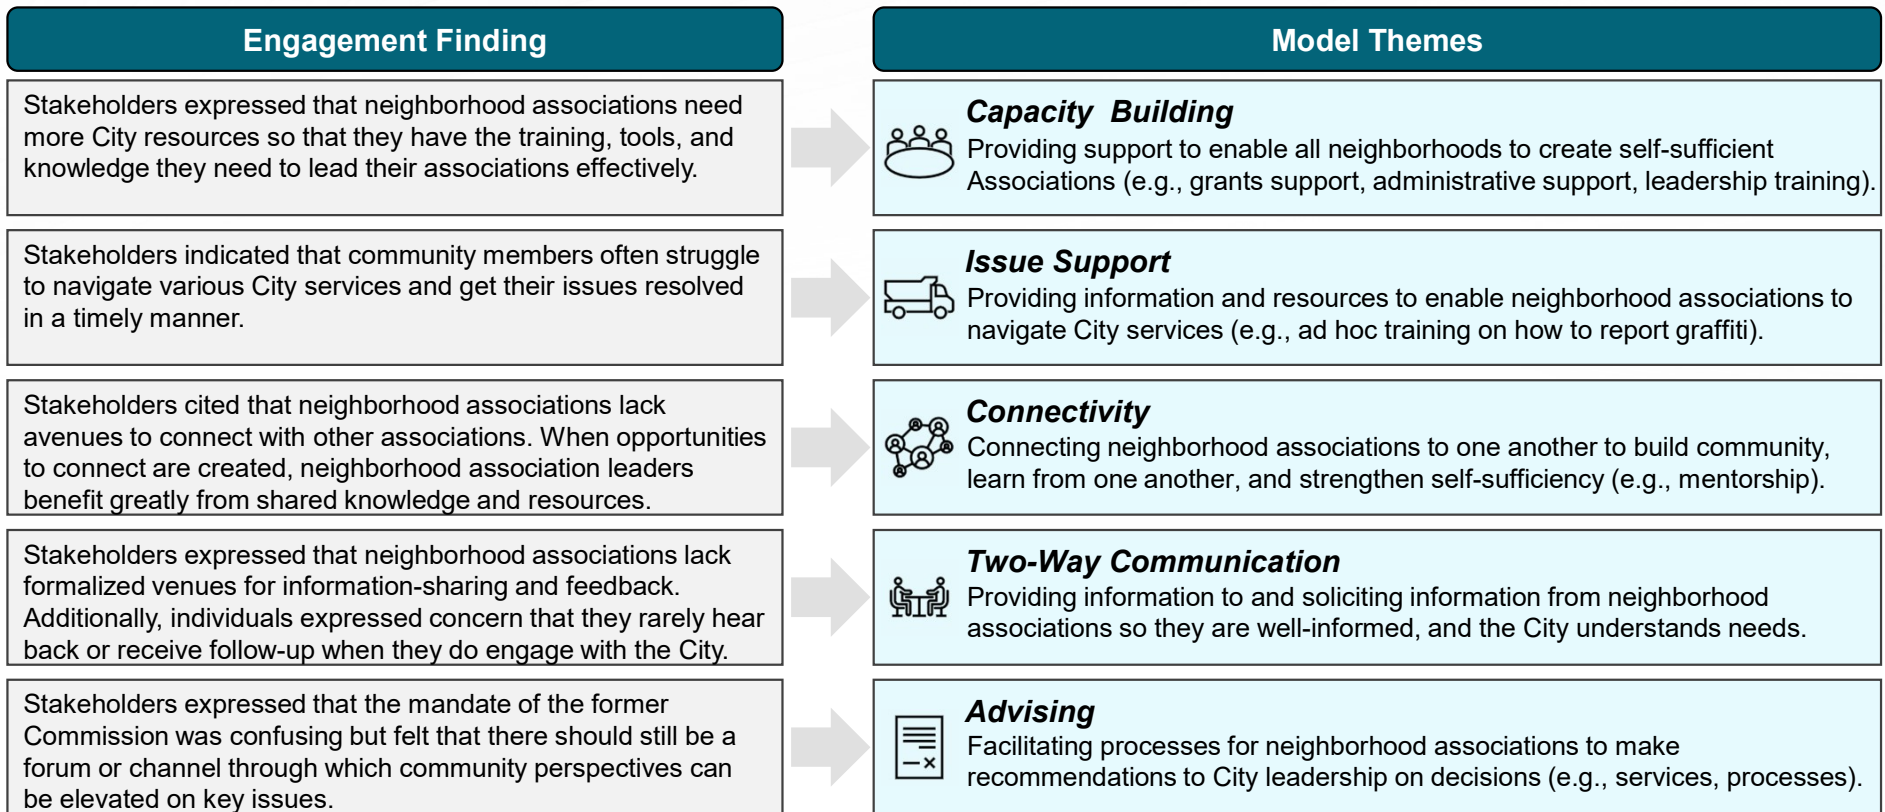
Engagement Finding

Stakeholders expressed that neighborhood associations need more City resources so that they have the training, tools, and knowledge they need to lead their associations effectively.

Stakeholders indicated that community members often struggle to navigate various City services and get their issues resolved in a timely manner.

Stakeholders cited that neighborhood associations lack avenues to connect with other associations. When opportunities to connect are created, neighborhood association leaders benefit greatly from shared knowledge and resources.

Stakeholders expressed that neighborhood associations lack formalized venues for information-sharing and feedback. Additionally, individuals expressed concern that they rarely hear back or receive follow-up when they do engage with the City.

Stakeholders expressed that the mandate of the former Commission was confusing but felt that there should still be a forum or channel through which community perspectives can be elevated on key issues.

Model Themes

Capacity Building
Providing support to enable all neighborhoods to create self-sufficient Associations (e.g., grants support, administrative support, leadership training).

Issue Support
Providing information and resources to enable neighborhood associations to navigate City services (e.g., ad hoc training on how to report graffiti).

Connectivity
Connecting neighborhood associations to one another to build community, learn from one another, and strengthen self-sufficiency (e.g., mentorship).

Two-Way Communication
Providing information to and soliciting information from neighborhood associations so they are well-informed, and the City understands needs.

Advising
Facilitating processes for neighborhood associations to make recommendations to City leadership on decisions (e.g., services, processes).